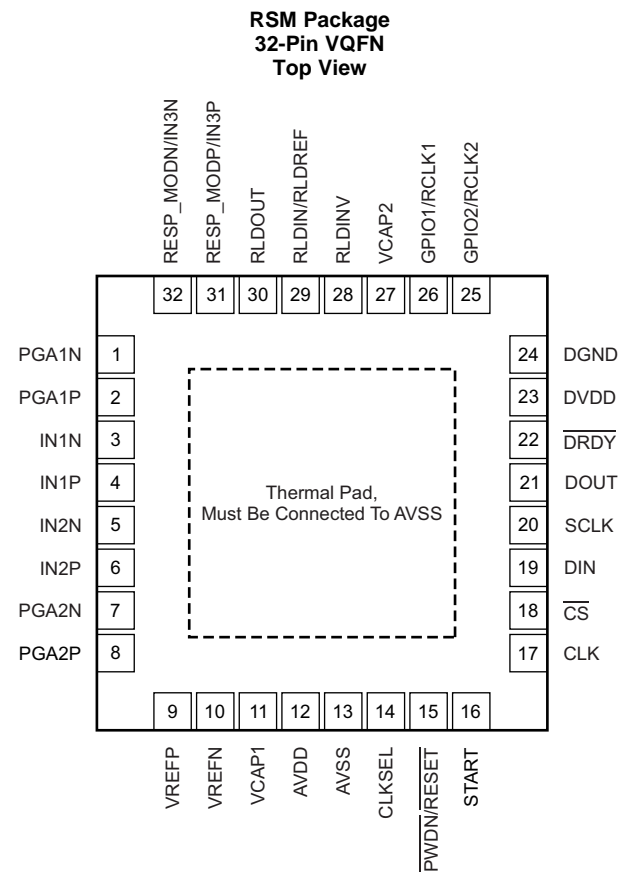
RSM Package
32-Pin VQFN
Top View

RESP_MODN/IN3N 32
RESP_MODP/IN3P 31
RLDOUT 30
RLDIN/RLDREF 29
RLDINV 28
VCAP2 27
GPIO1/RCLK1 26
GPIO2/RCLK2 25

PGA1N 1
PGA1P 2
IN1N 3
IN1P 4
IN2N 5
IN2P 6
PGA2N 7
PGA2P 8

Thermal Pad,
Must Be Connected To AVSS

24 DGND
23 DVDD
22 $\overline{DRDY}$
21 DOUT
20 SCLK
19 DIN
18 $\overline{CS}$
17 CLK

9 VREFP
10 VREFN
11 VCAP1
12 AVDD
13 AVSS
14 CLKSEL
15 $\overline{PWDN}/\overline{RESET}$
16 START